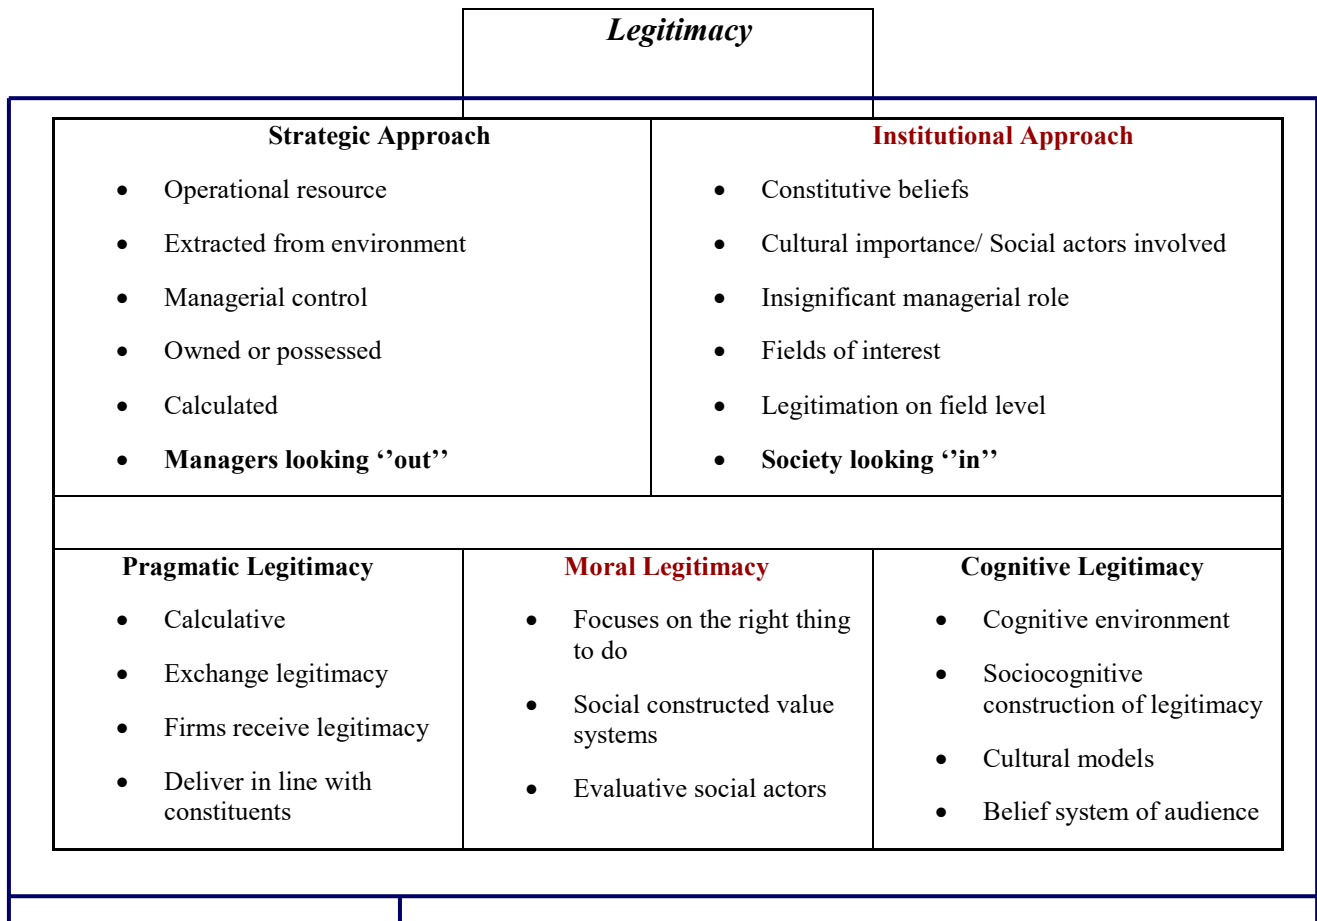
Legitimacy

Strategic Approach

- Operational resource
- Extracted from environment
- Managerial control
- Owned or possessed
- Calculated
- Managers looking ''out''

Institutional Approach

- Constitutive beliefs
- Cultural importance/ Social actors involved
- Insignificant managerial role
- Fields of interest
- Legitimation on field level
- Society looking ''in''

Pragmatic Legitimacy

- Calculative
- Exchange legitimacy
- Firms receive legitimacy
- Deliver in line with constituents

Moral Legitimacy

- Focuses on the right thing to do
- Social constructed value systems
- Evaluative social actors

Cognitive Legitimacy

- Cognitive environment
- Sociocognitive construction of legitimacy
- Cultural models
- Belief system of audience